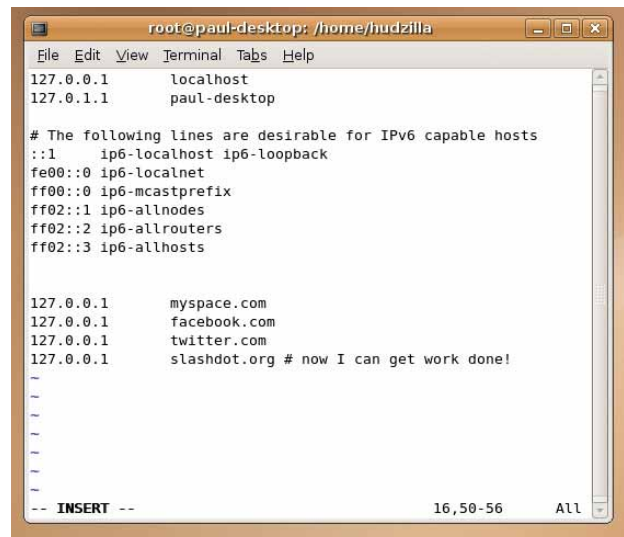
root@paul-desktop: /home/hudzilla

File Edit View Terminal Tabs Help

127.0.0.1 localhost
127.0.1.1 paul-desktop

# The following lines are desirable for IPv6 capable hosts
::1 ip6-localhost ip6-loopback
fe00::0 ip6-localnet
ff00::0 ip6-mcastprefix
ff02::1 ip6-allnodes
ff02::2 ip6-allrouters
ff02::3 ip6-allhosts

127.0.0.1 myspace.com
127.0.0.1 facebook.com
127.0.0.1 twitter.com
127.0.0.1 slashdot.org # now I can get work done!
~
~
~
~
~
~
~
-- INSERT -- 16,50-56 All